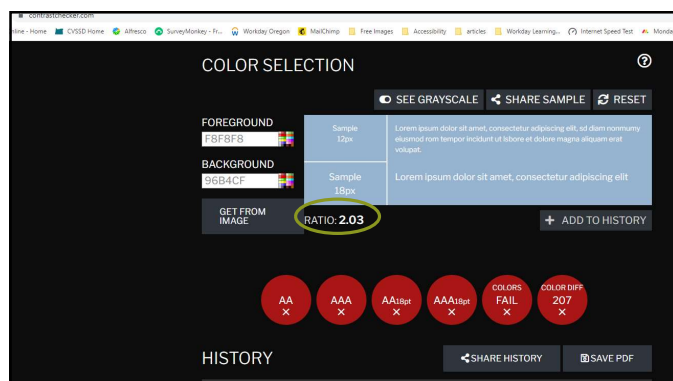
contrastchecker.com

nline - Home CVSSD Home Alfresco SurveyMonkey - Fr... Workday Oregon MailChimp Free Images Accessibility articles Workday Learning... Internet Speed Test Monda

COLOR SELECTION

SEE GRAYSCALE SHARE SAMPLE RESET

FOREGROUND
F8F8F8

BACKGROUND
96B4CF

Sample 12px

Lorem ipsum dolor sit amet, consectetur adipiscing elit, sd diam nonmumy eiusmod rom tempor incidunt ut labore et dolore magna aliquam erat volupat.

Sample 18px

Lorem ipsum dolor sit amet, consectetur adipiscing elit

GET FROM IMAGE

RATIO: 2.03

+ ADD TO HISTORY

AA ✕

AAA ✕

AA18pt ✕

AAA18pt ✕

COLORS FAIL ✕

COLOR DIFF 207 ✕

HISTORY

SHARE HISTORY

SAVE PDF